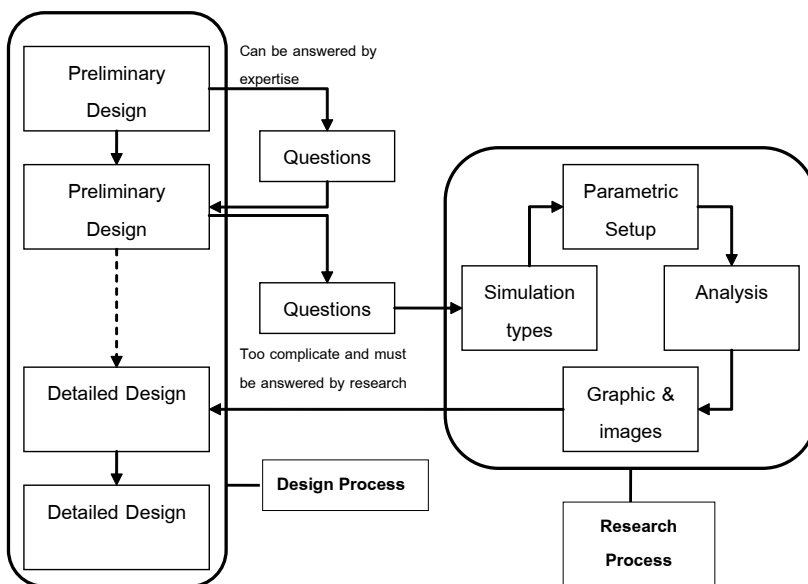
Preliminary Design

Can be answered by expertise

Questions

Preliminary Design

Questions

Too complicate and must be answered by research

Detailed Design

Detailed Design

Design Process

Parametric Setup

Simulation types

Analysis

Graphic & images

Research Process